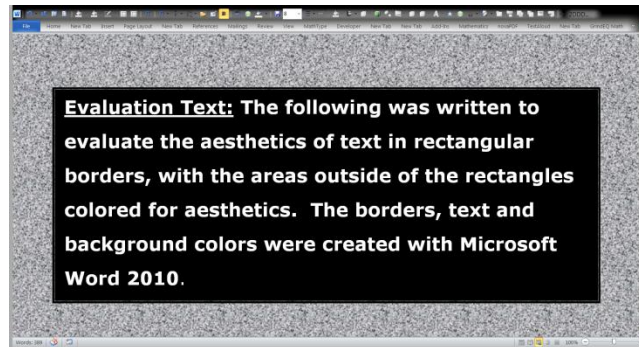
File Home New Tab Insert Page Layout New Tab References Mailings Review View MathType Developer New Tab New Tab Add-Ins Mathematics novaPDF TextCloud New Tab

Evaluation Text: The following was written to evaluate the aesthetics of text in rectangular borders, with the areas outside of the rectangles colored for aesthetics. The borders, text and background colors were created with Microsoft Word 2010.

Words: 386